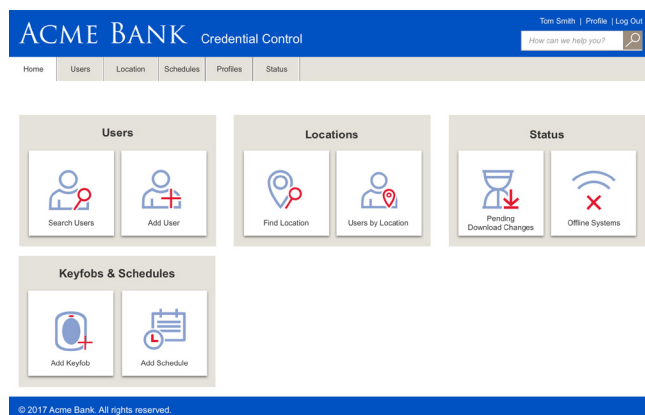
ACME BANK Credential Control

Tom Smith | Profile | Log Out

How can we help you?

Home Users Location Schedules Profiles Status

Users

Search Users

Add User

Locations

Find Location

Users by Location

Status

Pending Download Changes

Offline Systems

Keyfobs & Schedules

Add Keyfob

Add Schedule

© 2017 Acme Bank. All rights reserved.